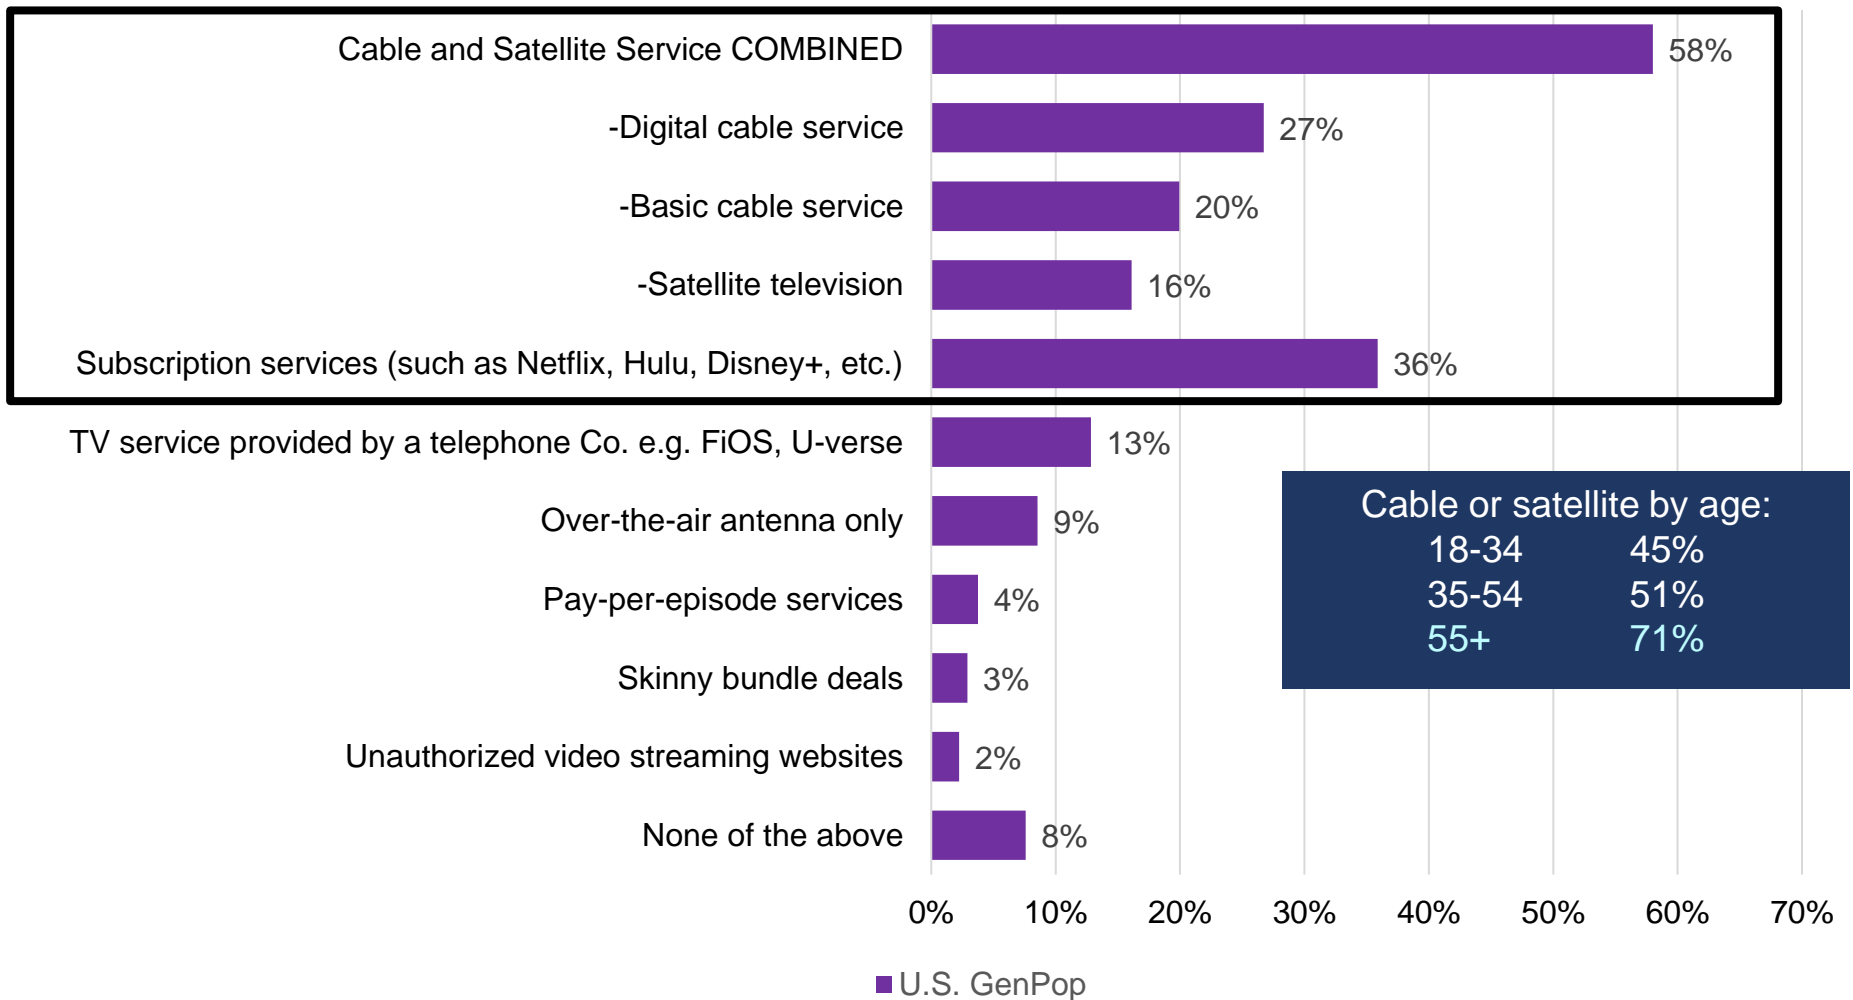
Cable and Satellite Service COMBINED 58%
-Digital cable service 27%
-Basic cable service 20%
-Satellite television 16%
Subscription services (such as Netflix, Hulu, Disney+, etc.) 36%
TV service provided by a telephone Co. e.g. FiOS, U-verse 13%
Over-the-air antenna only 9%
Pay-per-episode services 4%
Skinny bundle deals 3%
Unauthorized video streaming websites 2%
None of the above 8%

Cable or satellite by age:
18-34 45%
35-54 51%
55+ 71%

0% 10% 20% 30% 40% 50% 60% 70%

U.S. GenPop